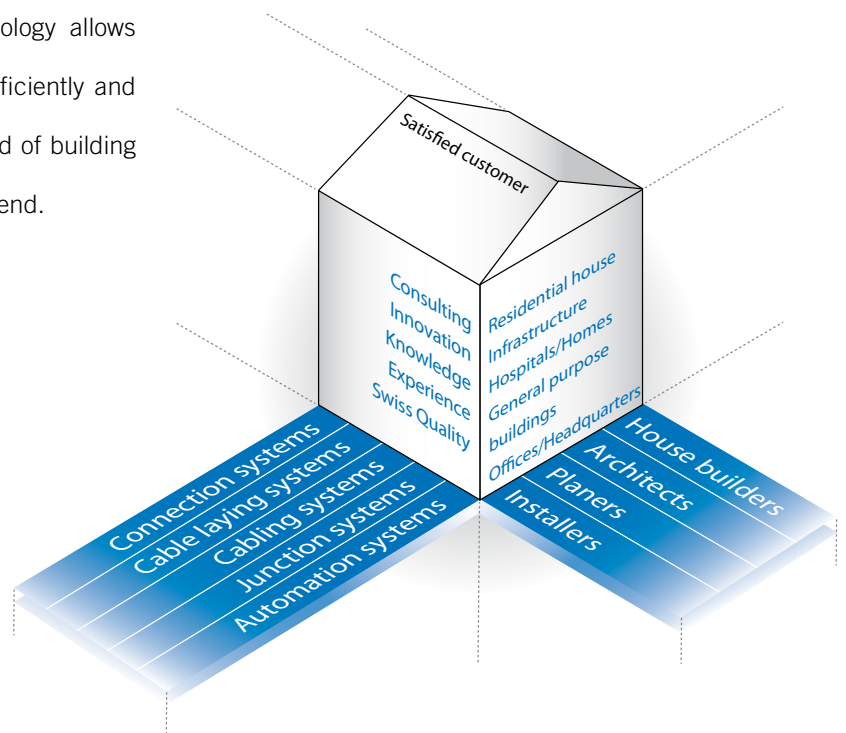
ology allows
ficiently and
d of building
end.

Satisfied customer

Consulting
Innovation
Knowledge
Experience
Swiss Quality

Residential house
Infrastructure
Hospitals/Homes
General purpose
buildings
Offices/Headquarters

Connection systems
Cable laying systems
Cabling systems
Junction systems
Automation systems

House builders
Architects
Planers
Installers